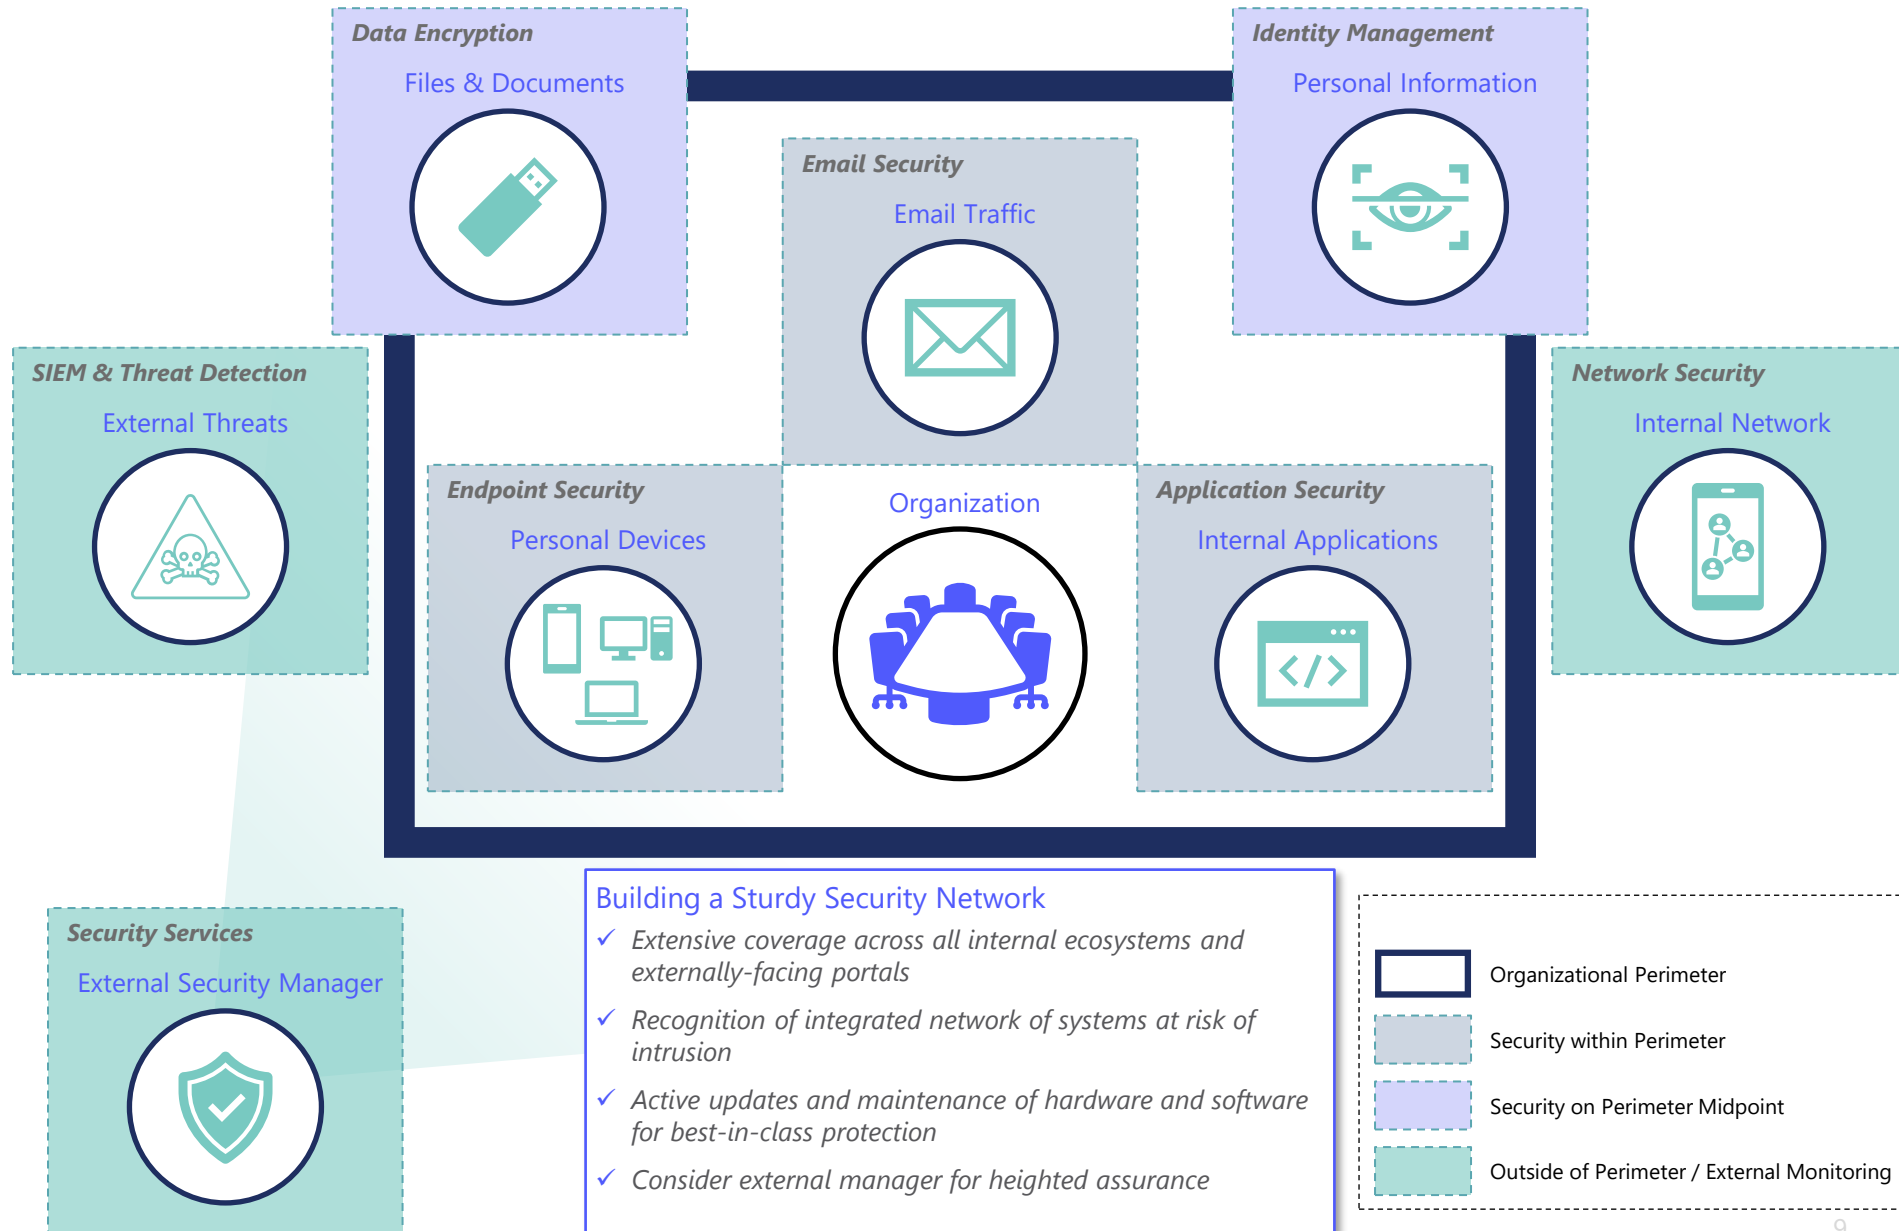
Data Encryption
Files & Documents

Identity Management
Personal Information

Email Security
Email Traffic

SIEM & Threat Detection
External Threats

Network Security
Internal Network

Endpoint Security
Personal Devices

Organization

Application Security
Internal Applications

Security Services
External Security Manager

Building a Sturdy Security Network
✓ Extensive coverage across all internal ecosystems and externally-facing portals
✓ Recognition of integrated network of systems at risk of intrusion
✓ Active updates and maintenance of hardware and software for best-in-class protection
✓ Consider external manager for heighted assurance

Organizational Perimeter
Security within Perimeter
Security on Perimeter Midpoint
Outside of Perimeter / External Monitoring